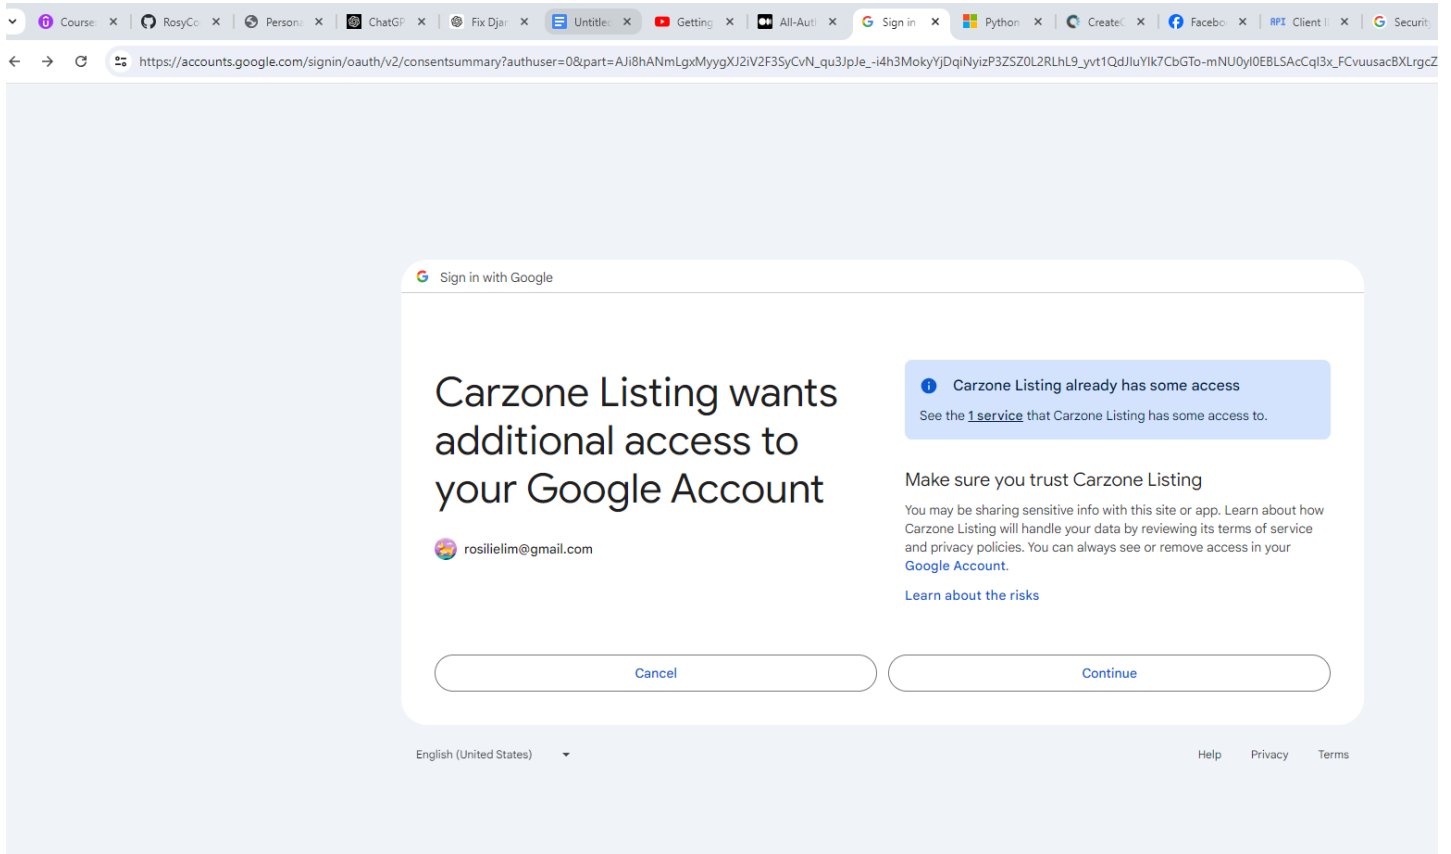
Course ✕ RosyCo ✕ Person ✕ ChatGP ✕ Fix Djan ✕ Untitled ✕ Getting ✕ All-Auth ✕ Sign in ✕ Python ✕ Create ✕ Facebo ✕ API Client ✕ Security

https://accounts.google.com/signin/oauth/v2/consentsummary?authuser=0&part=AJi8hANmLgxMyygXJ2iV2F3SyCvN_qu3JpJe_-i4h3MokyYjDqiNyizP3ZSZ0L2RLhL9_yvt1QdJluYlk7CbGTo-mNU0yl0EBLSAcCql3x_FCvuusacBXLrgcZ

Sign in with Google

Carzone Listing wants additional access to your Google Account

rosilielim@gmail.com

Carzone Listing already has some access

See the 1 service that Carzone Listing has some access to.

Make sure you trust Carzone Listing

You may be sharing sensitive info with this site or app. Learn about how Carzone Listing will handle your data by reviewing its terms of service and privacy policies. You can always see or remove access in your Google Account.

Learn about the risks

Cancel

Continue

English (United States)

Help Privacy Terms